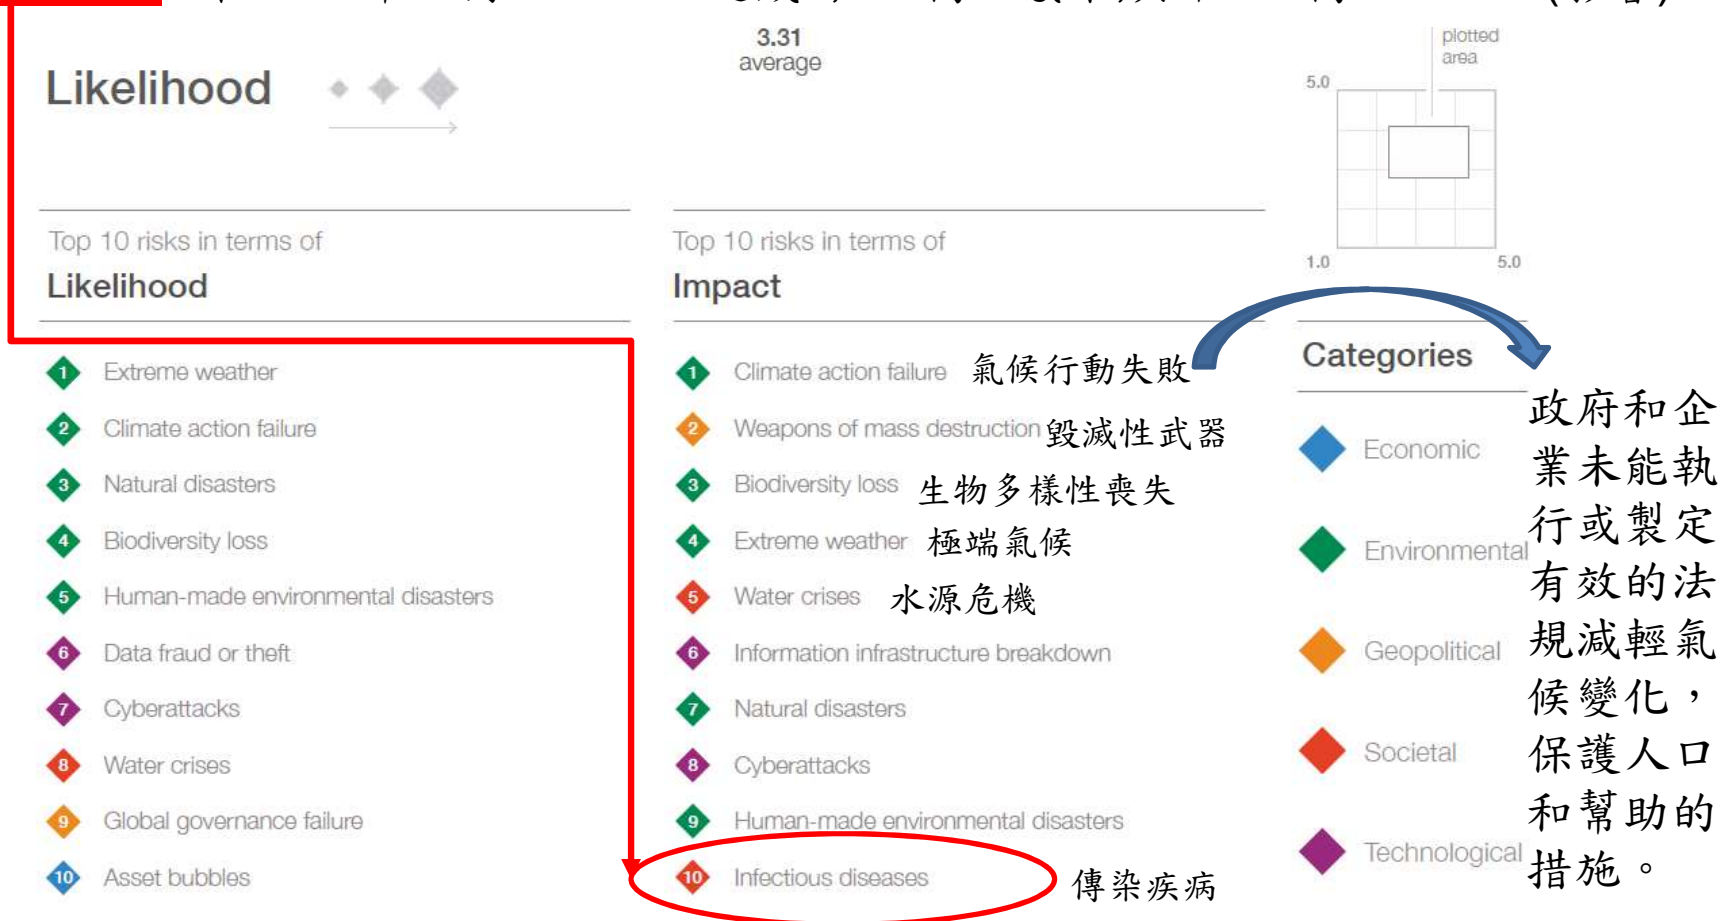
Likelihood

3.31
average

plotted
area

5.0

1.0

5.0

Top 10 risks in terms of
Likelihood

1 Extreme weather
2 Climate action failure
3 Natural disasters
4 Biodiversity loss
5 Human-made environmental disasters
6 Data fraud or theft
7 Cyberattacks
8 Water crises
9 Global governance failure
10 Asset bubbles

Top 10 risks in terms of
Impact

1 Climate action failure 氣候行動失敗
2 Weapons of mass destruction 毀滅性武器
3 Biodiversity loss 生物多樣性喪失
4 Extreme weather 極端氣候
5 Water crises 水源危機
6 Information infrastructure breakdown
7 Natural disasters
8 Cyberattacks
9 Human-made environmental disasters
10 Infectious diseases 傳染疾病

Categories

Economic
Environmental
Geopolitical
Societal
Technological

政府和企業未能執行或製定有效的法規減輕氣候變化，保護人口和幫助的措施。